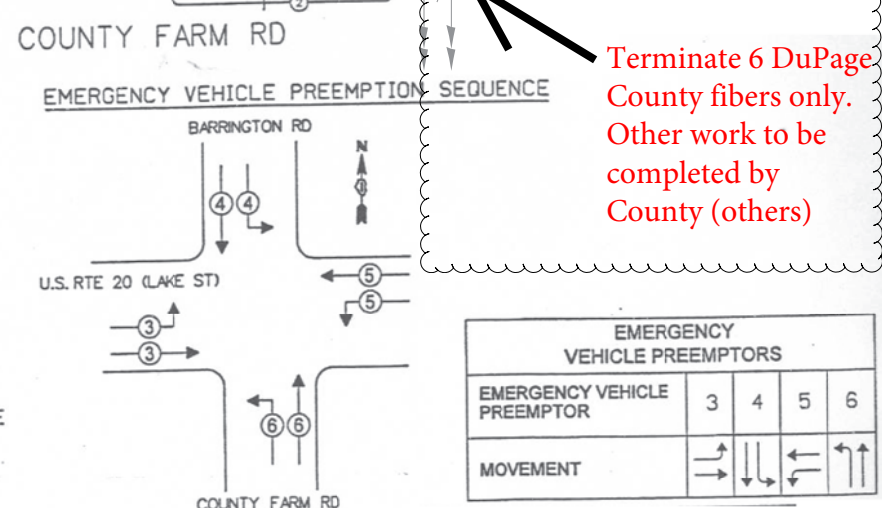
2

COUNTY FARM RD

EMERGENCY VEHICLE PREEMPTION SEQUENCE

BARRINGTON RD

N

4 4

U.S. RTE 20 (LAKE ST)

5

5

3

3

6 6

COUNTY FARM RD

Terminate 6 DuPage County fibers only. Other work to be completed by County (others)

| EMERGENCY VEHICLE PREEMPTORS | | | | |
|---|---|---|---|---|
| EMERGENCY VEHICLE PREEMPTOR | 3 | 4 | 5 | 6 |
| MOVEMENT | | | | |

E